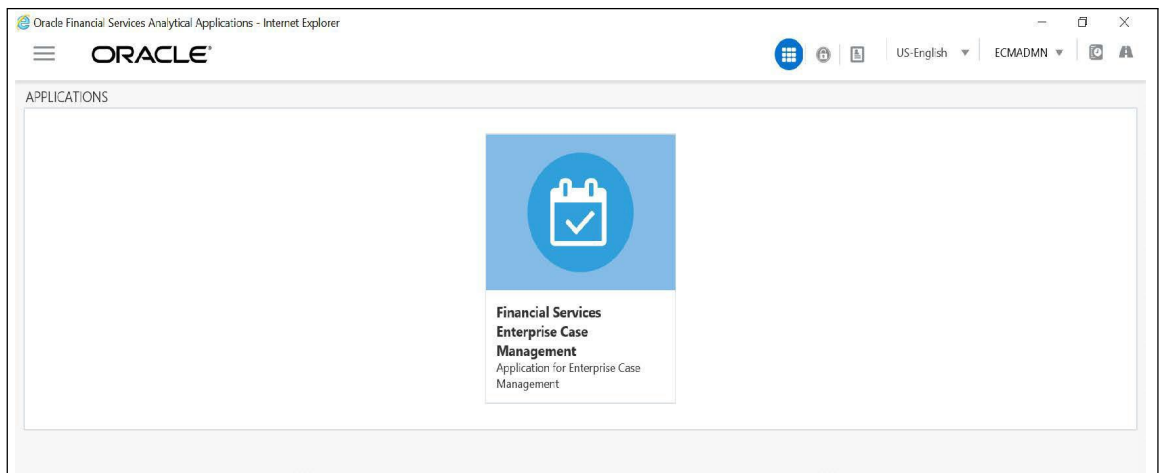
Oracle Financial Services Analytical Applications - Internet Explorer

ORACLE®

US-English ▼ ECMADMN ▼

APPLICATIONS

**Financial Services Enterprise Case Management**
Application for Enterprise Case Management